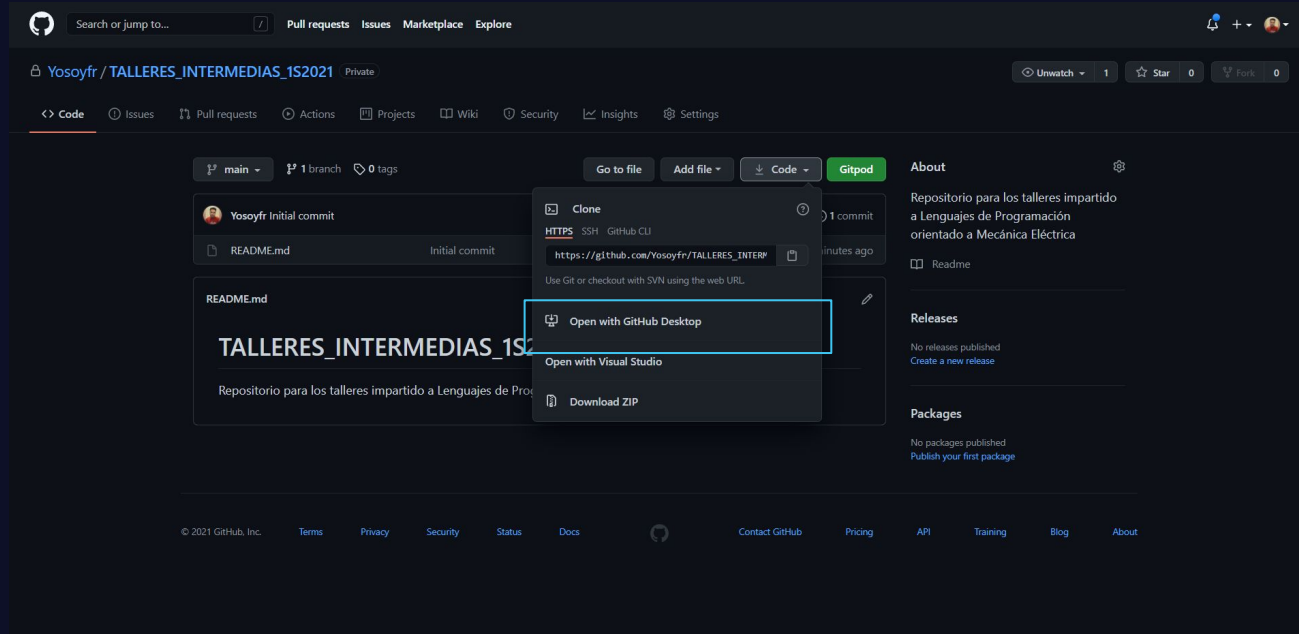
Search or jump to... / Pull requests Issues Marketplace Explore

Yosoyfr / TALLERES_INTERMEDIAS_1S2021 Private

Unwatch 1 Star 0 Fork 0

Code Issues Pull requests Actions Projects Wiki Security Insights Settings

main 1 branch 0 tags

Go to file Add file Code Gitpod

Yosoyfr Initial commit

1 commit

README.md Initial commit

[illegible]inutes ago

README.md

TALLERES_INTERMEDIAS_1S2

Repositorio para los talleres impartido a Lenguajes de Prog

Clone

HTTPS SSH GitHub CLI

https://github.com/Yosoyfr/TALLERES_INTERM

Use Git or checkout with SVN using the web URL.

Open with GitHub Desktop

Open with Visual Studio

Download ZIP

About

Repositorio para los talleres impartido a Lenguajes de Programación orientado a Mecánica Eléctrica

Readme

Releases

No releases published
Create a new release

Packages

No packages published
Publish your first package

© 2021 GitHub, Inc. Terms Privacy Security Status Docs Contact GitHub Pricing API Training Blog About